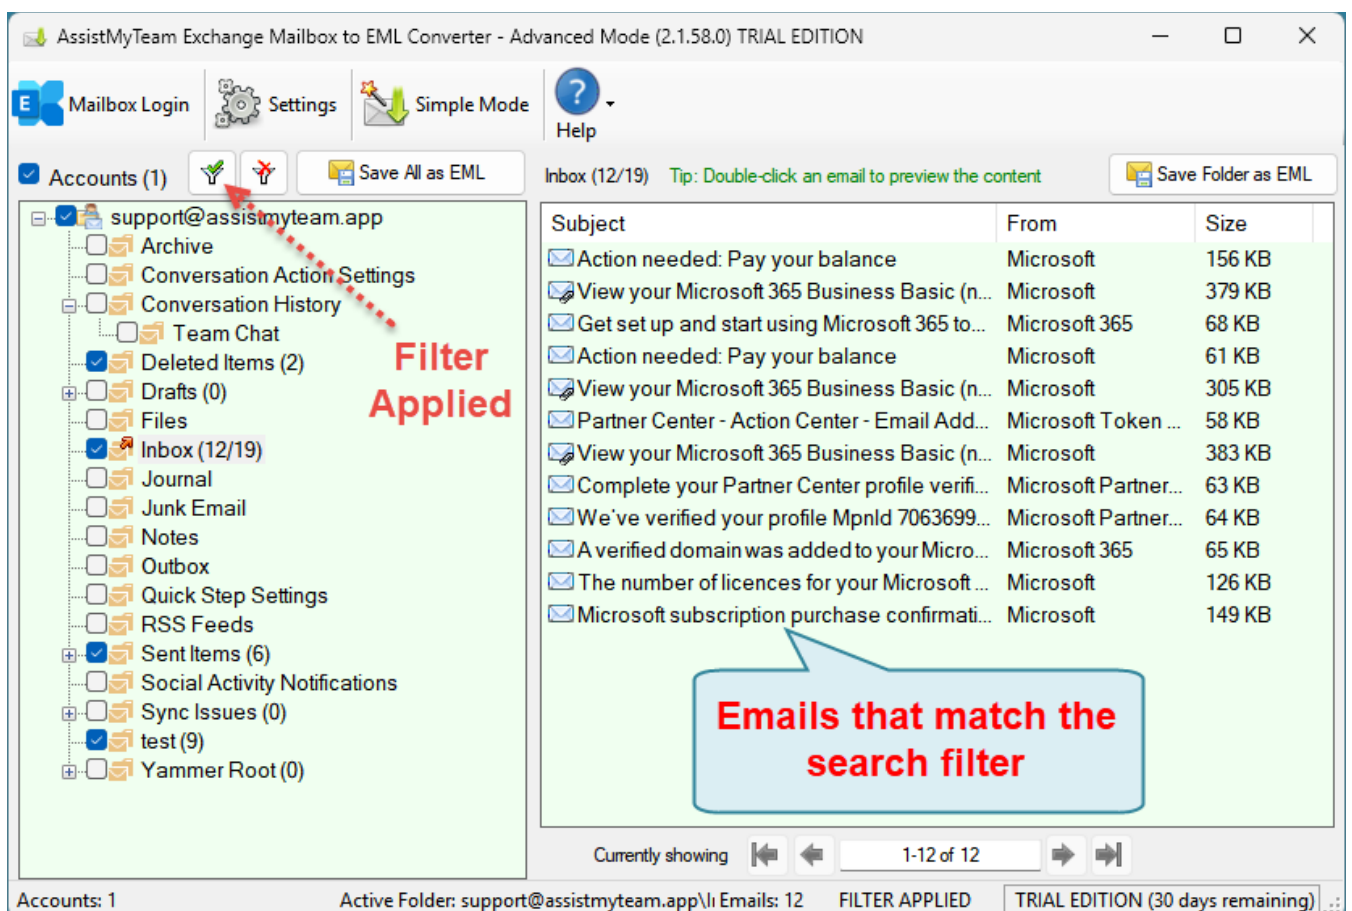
AssistMyTeam Exchange Mailbox to EML Converter - Advanced Mode (2.1.58.0) TRIAL EDITION

Mailbox Login Settings Simple Mode Help

Accounts (1) Save All as EML

Inbox (12/19) Tip: Double-click an email to preview the content Save Folder as EML

support@assistmyteam.app
Archive
Conversation Action Settings
Conversation History
Team Chat
Deleted Items (2)
Drafts (0)
Files
Inbox (12/19)
Journal
Junk Email
Notes
Outbox
Quick Step Settings
RSS Feeds
Sent Items (6)
Social Activity Notifications
Sync Issues (0)
test (9)
Yammer Root (0)

Filter Applied

| Subject | From | Size |
|---|---|---|
| Action needed: Pay your balance | Microsoft | 156 KB |
| View your Microsoft 365 Business Basic (n... | Microsoft | 379 KB |
| Get set up and start using Microsoft 365 to... | Microsoft 365 | 68 KB |
| Action needed: Pay your balance | Microsoft | 61 KB |
| View your Microsoft 365 Business Basic (n... | Microsoft | 305 KB |
| Partner Center - Action Center - Email Add... | Microsoft Token ... | 58 KB |
| View your Microsoft 365 Business Basic (n... | Microsoft | 383 KB |
| Complete your Partner Center profile verifi... | Microsoft Partner... | 63 KB |
| We've verified your profile MpnId 7063699... | Microsoft Partner... | 64 KB |
| A verified domain was added to your Micro... | Microsoft 365 | 65 KB |
| The number of licences for your Microsoft ... | Microsoft | 126 KB |
| Microsoft subscription purchase confirmati... | Microsoft | 149 KB |

Emails that match the search filter

Currently showing 1-12 of 12

Accounts: 1 Active Folder: support@assistmyteam.app\I Emails: 12 FILTER APPLIED TRIAL EDITION (30 days remaining)